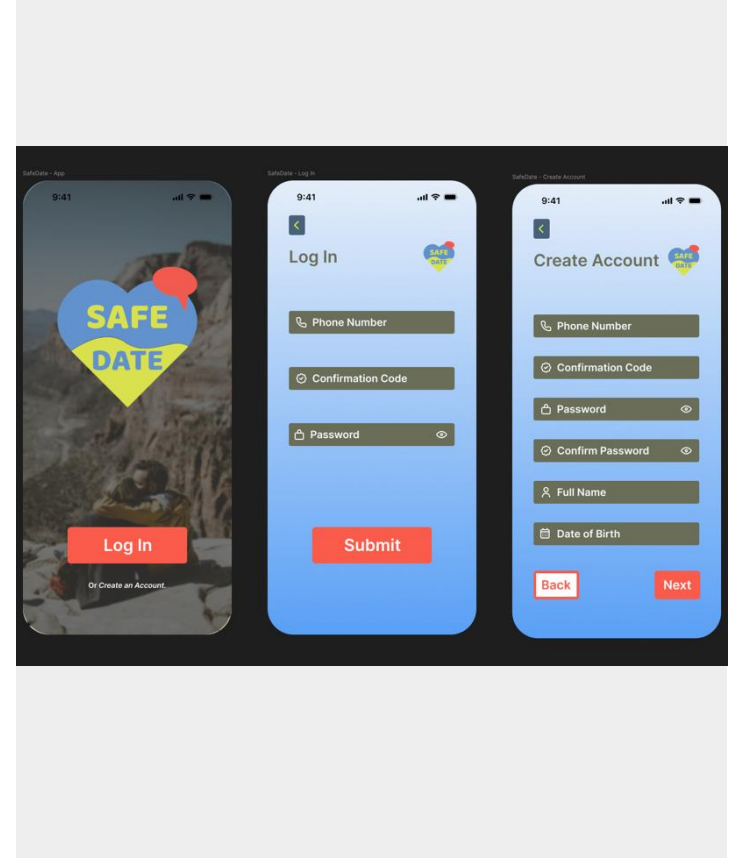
SafeDate - App

9:41

SAFE
DATE

Log In

Or Create an Account.

SafeDate - Log In

9:41

Log In

SAFE
DATE

Phone Number

Confirmation Code

Password

Submit

SafeDate - Create Account

9:41

Create Account

SAFE
DATE

Phone Number

Confirmation Code

Password

Confirm Password

Full Name

Date of Birth

Back

Next